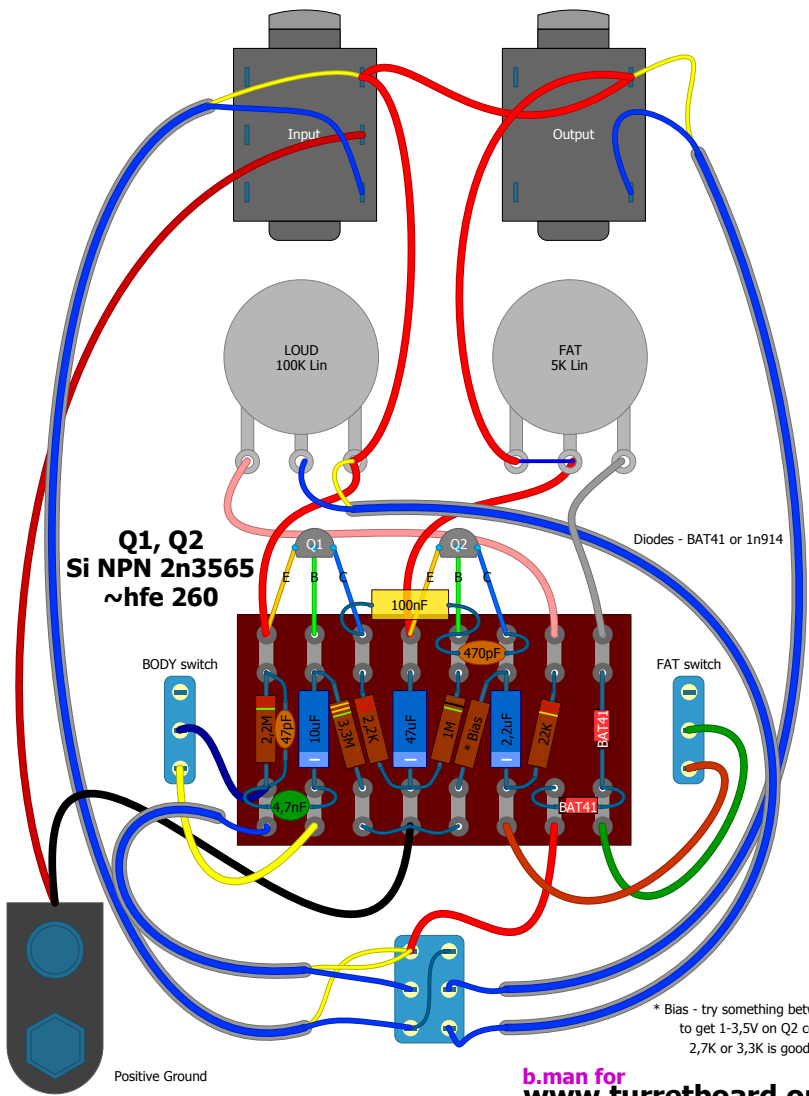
Input

Output

LOUD
100K Lin

FAT
5K Lin

Q1, Q2
Si NPN 2n3565
~hfe 260

Q1

Q2

E B C

E B C

Diodes - BAT41 or 1n914

100nF

470pF

BODY switch

FAT switch

2,2M

47pF

10uF

3,3M

2,2K

47uF

1M

* Bias

2,2uF

22K

BAT41

4,7nF

BAT41

* Bias - try something betw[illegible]
to get 1-3,5V on Q2 c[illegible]
2,7K or 3,3K is good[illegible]

Positive Ground

b.man for
www.turretboard.o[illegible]